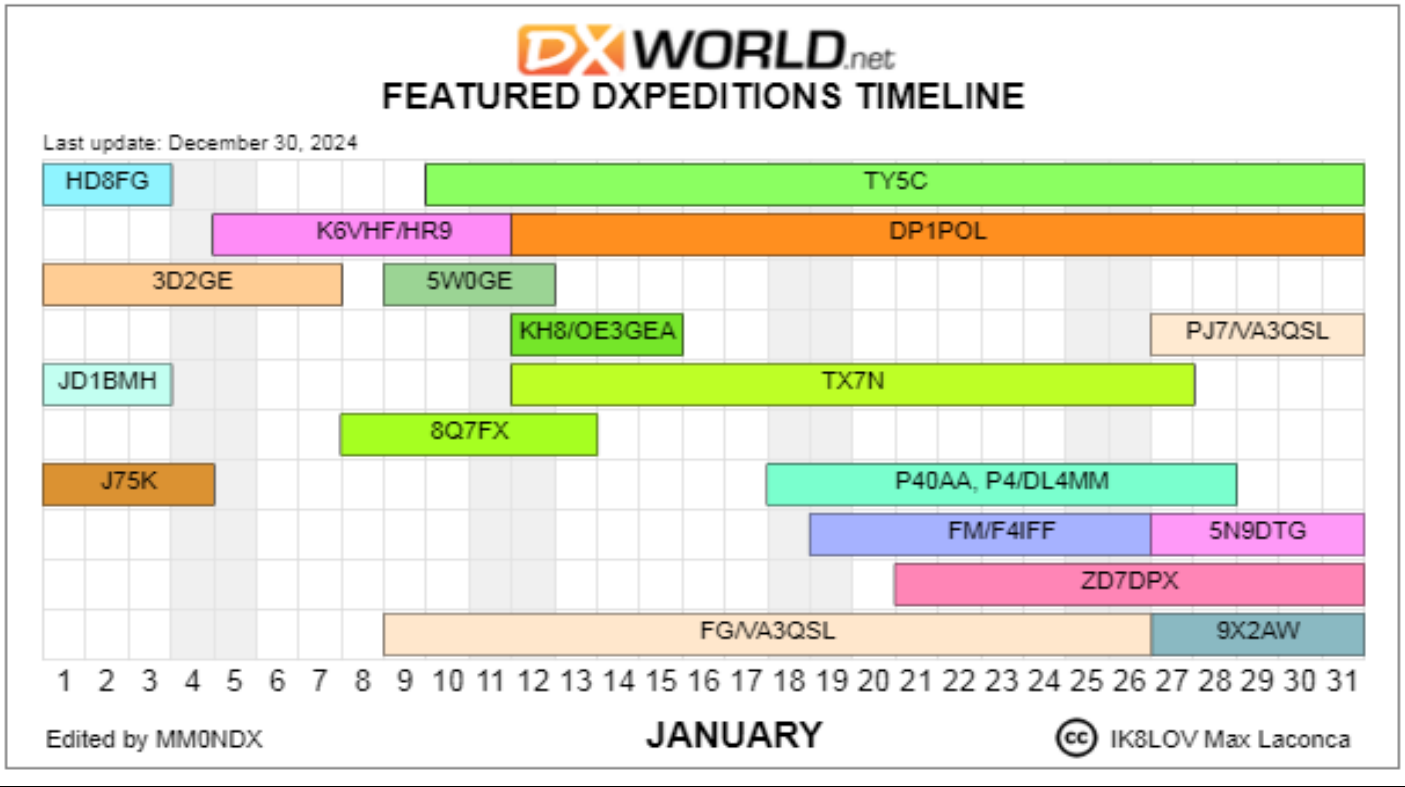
DXWORLD.net
FEATURED DXPEDITIONS TIMELINE

Last update: December 30, 2024

HD8FG
TY5C
K6VHF/HR9
DP1POL
3D2GE
5W0GE
KH8/OE3GEA
PJ7/VA3QSL
JD1BMH
TX7N
8Q7FX
J75K
P40AA, P4/DL4MM
FM/F4IFF
5N9DTG
ZD7DPX
FG/VA3QSL
9X2AW

1 2 3 4 5 6 7 8 9 10 11 12 13 14 15 16 17 18 19 20 21 22 23 24 25 26 27 28 29 30 31

Edited by MM0NDX

JANUARY

cc IK8LOV Max Laconca